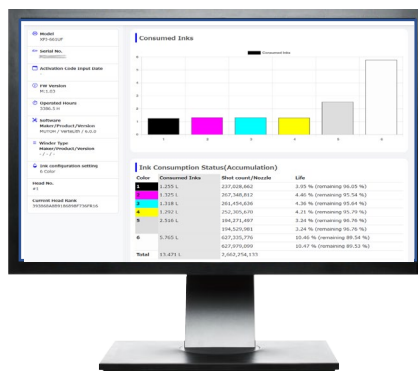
Model
XPJ-661UF

Serial No.
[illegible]

Activation Code Input Date

FW Version
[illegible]

Operated Hours
3386.5 H

Software Maker/Product/Version
MUTOH / VerteLiS / 6.0.0

Winder Type Maker/Product/Version
- / - / -

Ink configuration setting
6 Color

Head No.
#1

Current Head Rank
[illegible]

Consumed Inks

Consumed Inks

8
7
6
5
4
3
2
1
0

1 2 3 4 5 6

Ink Consumption Status(Accumulation)

| Color | Consumed Inks | Shot count/Nozzle | Life |
|---|---|---|---|
| 1 | 1.255 L | 237,028,662 | 3.95 % (remaining 96.05 %) |
| 2 | 1.325 L | 267,348,812 | 4.46 % (remaining 95.54 %) |
| 3 | 1.318 L | 261,454,636 | 4.36 % (remaining 95.64 %) |
| 4 | 1.262 L | 252,305,670 | 4.21 % (remaining 95.79 %) |
| 5 | 2.516 L | 194,271,497 | 3.24 % (remaining 96.76 %) |
| | | 194,529,981 | 3.24 % (remaining 96.76 %) |
| 6 | 7.765 L | 627,335,776 | 10.46 % (remaining 89.54 %) |
| | | 627,970,090 | 10.47 % (remaining 89.53 %) |
| Total | 15.471 L | 3,662,254,133 | |